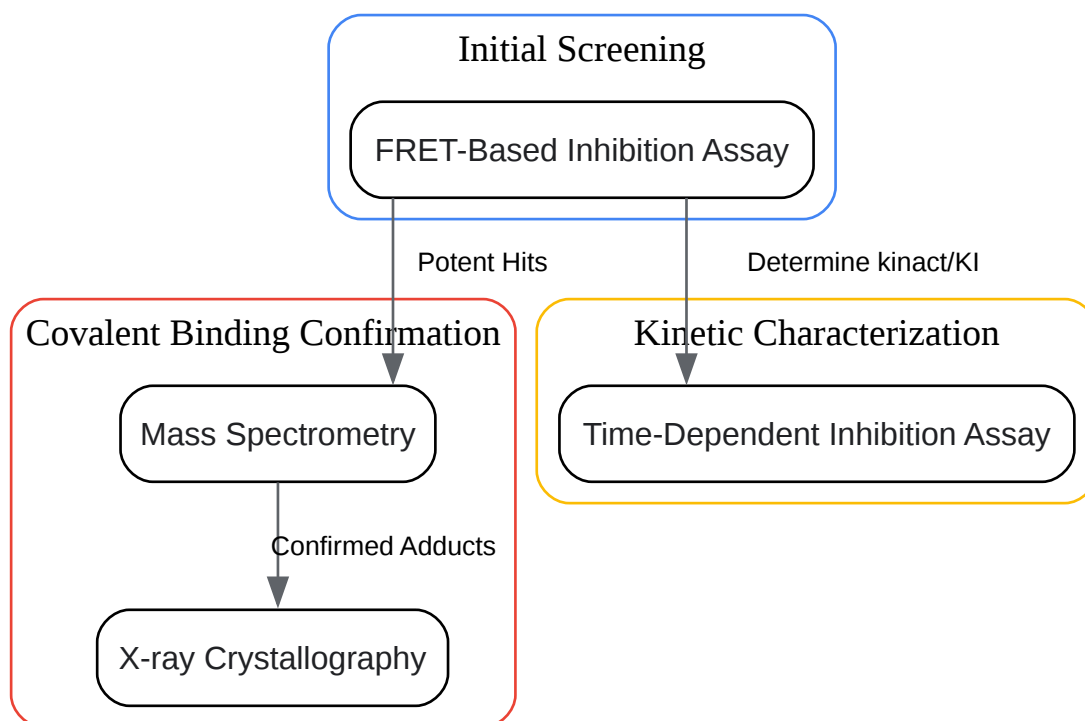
Initial Screening

FRET-Based Inhibition Assay

Potent Hits

Determine kinact/KI

Covalent Binding Confirmation

Mass Spectrometry

Confirmed Adducts

X-ray Crystallography

Kinetic Characterization

Time-Dependent Inhibition Assay